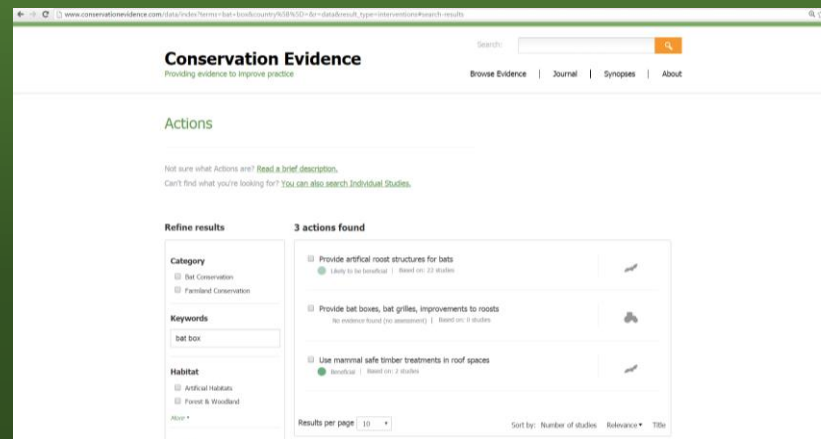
www.conservationevidence.com/data/index?terms=bat+box&country%5B%5D=&r=data&result_type=interventions#search-results

Conservation Evidence
Providing evidence to improve practice

Search:

Browse Evidence | Journal | Synopses | About

Actions

Not sure what Actions are? Read a brief description.
Can't find what you're looking for? You can also search Individual Studies.

Refine results

Category
Bat Conservation
Farmland Conservation

Keywords
bat box

Habitat
Artificial Habitats
Forest & Woodland
More ▾

3 actions found

Provide artifical roost structures for bats
Likely to be beneficial | Based on: 22 studies

Provide bat boxes, bat grilles, improvements to roosts
No evidence found (no assessment) | Based on: 0 studies

Use mammal safe timber treatments in roof spaces
Beneficial | Based on: 2 studies

Results per page 10 ▾

Sort by: Number of studies Relevance ▾ Title